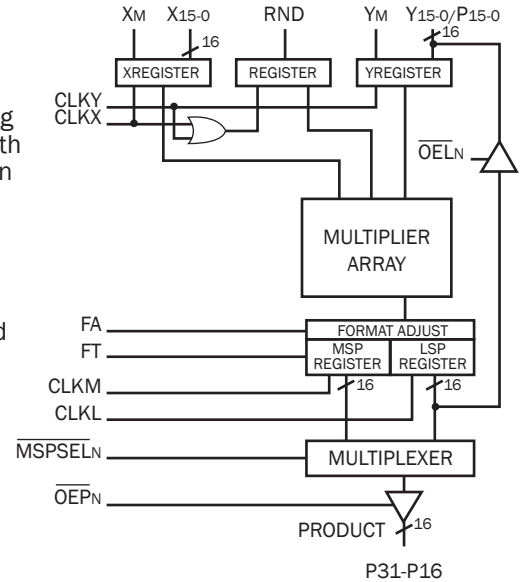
XM X15-0 RND YM Y15-0/P15-0

16

16

XREGISTER REGISTER YREGISTER

g

th

n

CLKY

CLKX

$\overline{OEL}_N$

MULTIPLIER ARRAY

d

FA

FT

FORMAT ADJUST

MSP REGISTER

LSP REGISTER

CLKM

CLKL

16

16

$\overline{MSPSEL}_N$

MULTIPLEXER

$\overline{OEP}_N$

PRODUCT

16

P31-P16